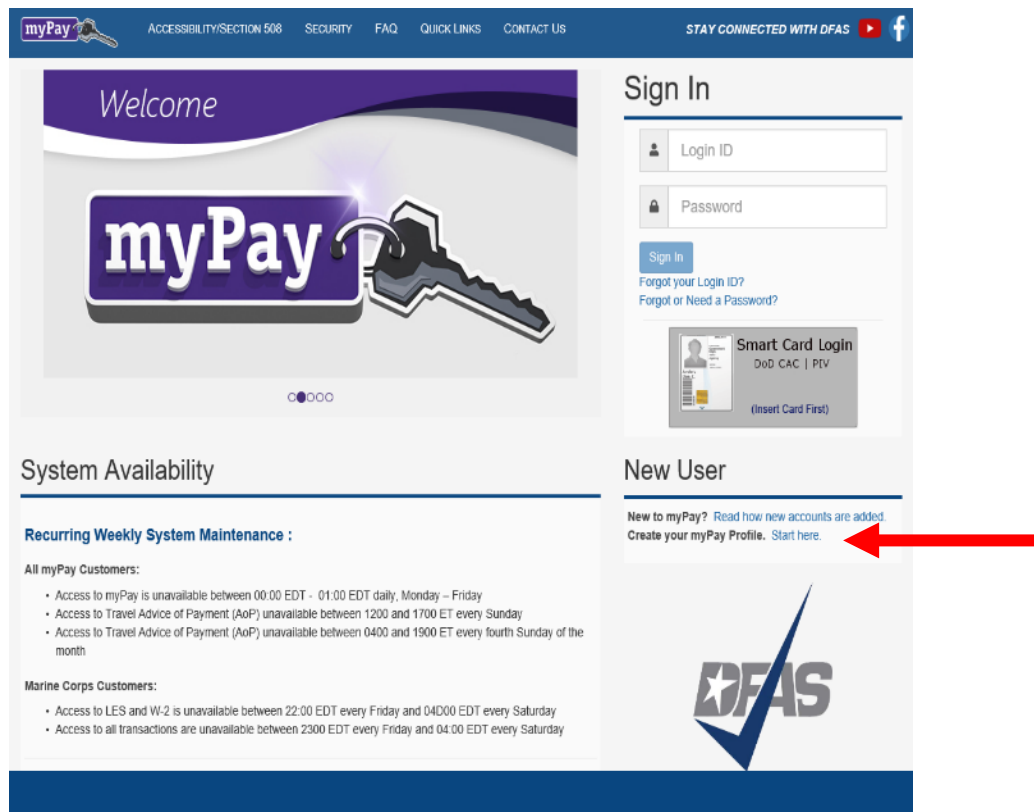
myPay ACCESSIBILITY/SECTION 508 SECURITY FAQ QUICK LINKS CONTACT US STAY CONNECTED WITH DFAS

Welcome

myPay

Sign In

Login ID

Password

Sign In

Forgot your Login ID?
Forgot or Need a Password?

Smart Card Login
DoD CAC | PIV

(Insert Card First)

System Availability

Recurring Weekly System Maintenance :

All myPay Customers:

• Access to myPay is unavailable between 00:00 EDT - 01:00 EDT daily, Monday – Friday
• Access to Travel Advice of Payment (AoP) unavailable between 1200 and 1700 ET every Sunday
• Access to Travel Advice of Payment (AoP) unavailable between 0400 and 1900 ET every fourth Sunday of the month

Marine Corps Customers:

• Access to LES and W-2 is unavailable between 22:00 EDT every Friday and 04D00 EDT every Saturday
• Access to all transactions are unavailable between 2300 EDT every Friday and 04:00 EDT every Saturday

New User

New to myPay? Read how new accounts are added.
Create your myPay Profile. Start here.

DFAS